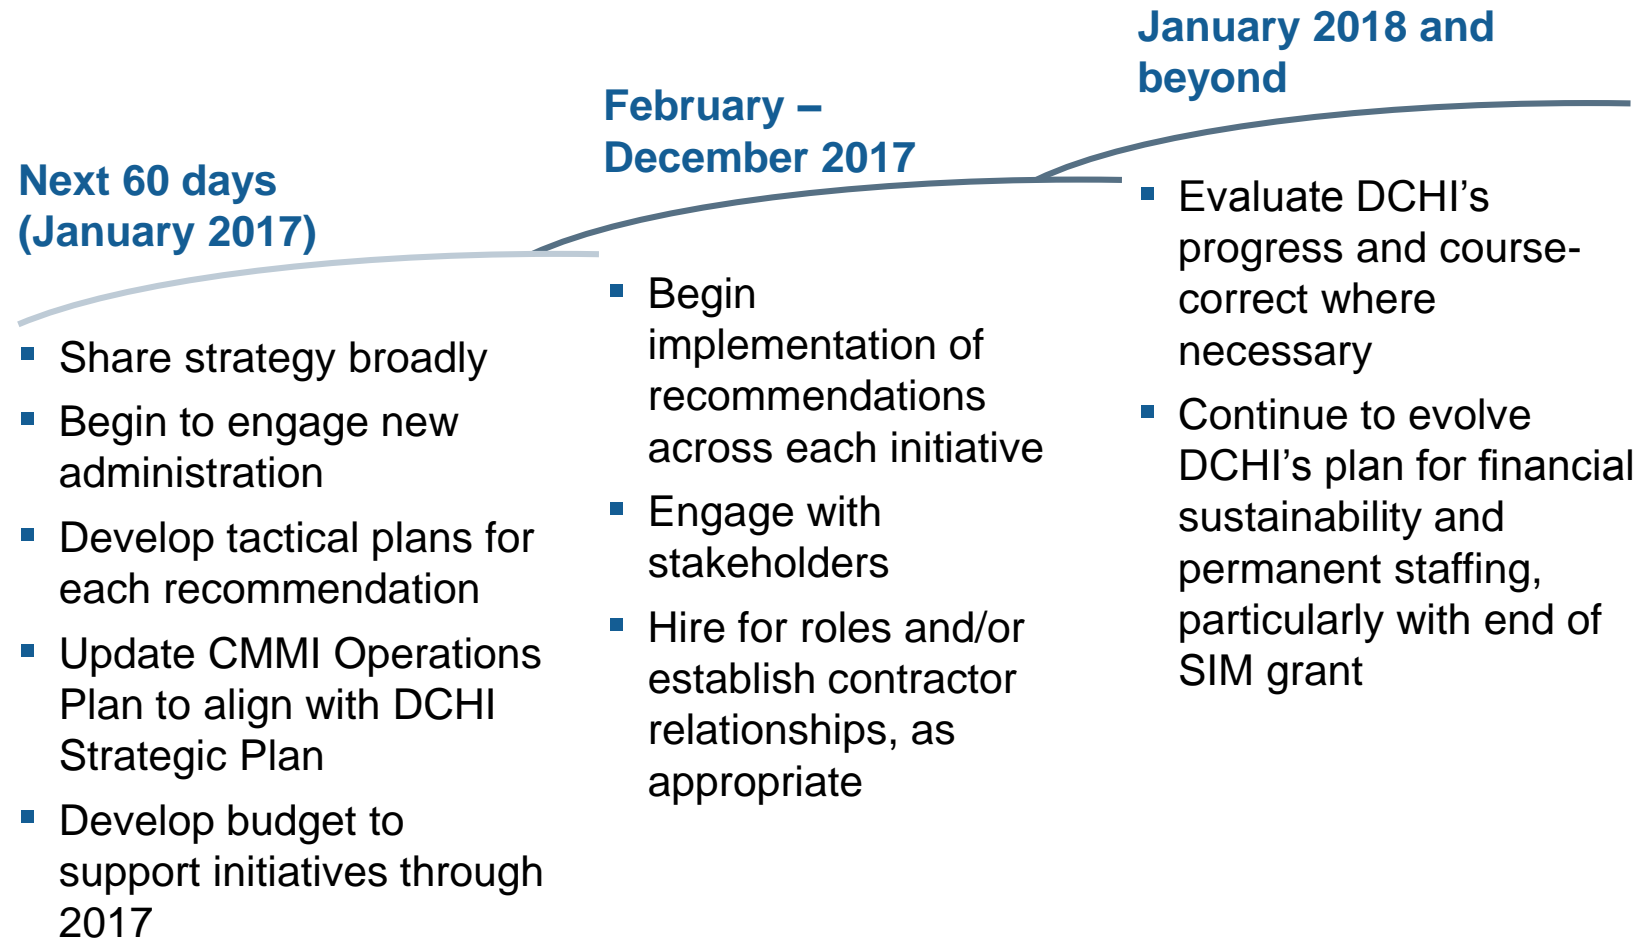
Next 60 days (January 2017)

- Share strategy broadly
- Begin to engage new administration
- Develop tactical plans for each recommendation
- Update CMMI Operations Plan to align with DCHI Strategic Plan
- Develop budget to support initiatives through 2017

February – December 2017

- Begin implementation of recommendations across each initiative
- Engage with stakeholders
- Hire for roles and/or establish contractor relationships, as appropriate

January 2018 and beyond

- Evaluate DCHI’s progress and course-correct where necessary
- Continue to evolve DCHI’s plan for financial sustainability and permanent staffing, particularly with end of SIM grant